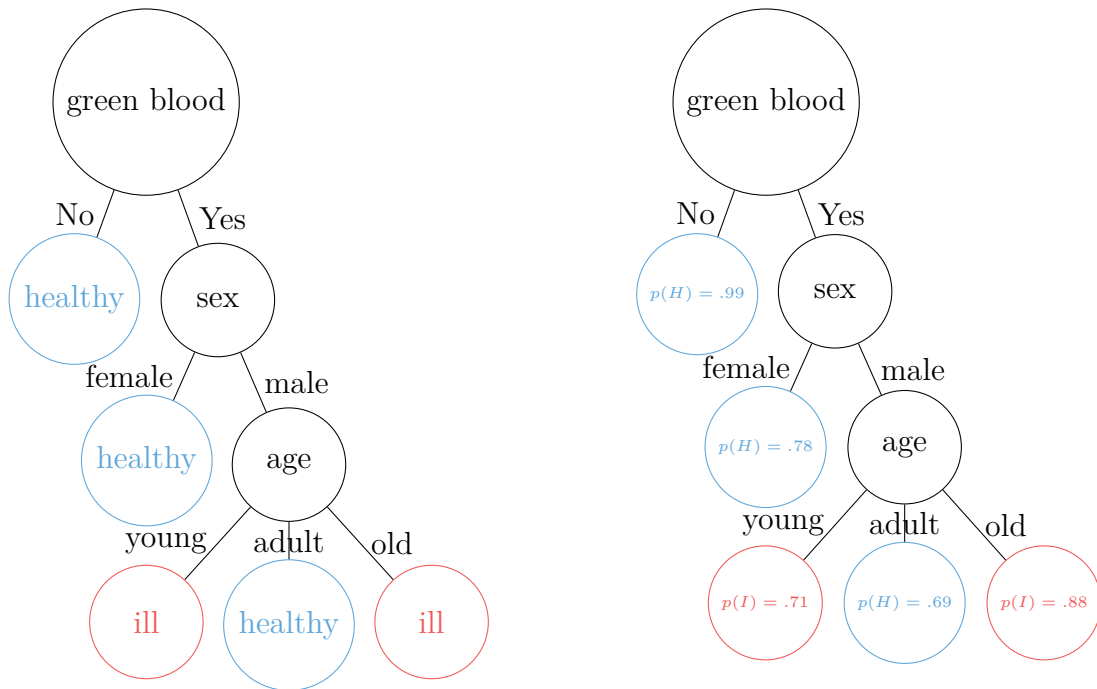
green blood

No

Yes

healthy

sex

female

male

healthy

age

young

adult

old

ill

healthy

ill

green blood

No

Yes

$p(H) = .99$

sex

female

male

$p(H) = .78$

age

young

adult

old

$p(I) = .71$

$p(H) = .69$

$p(I) = .88$